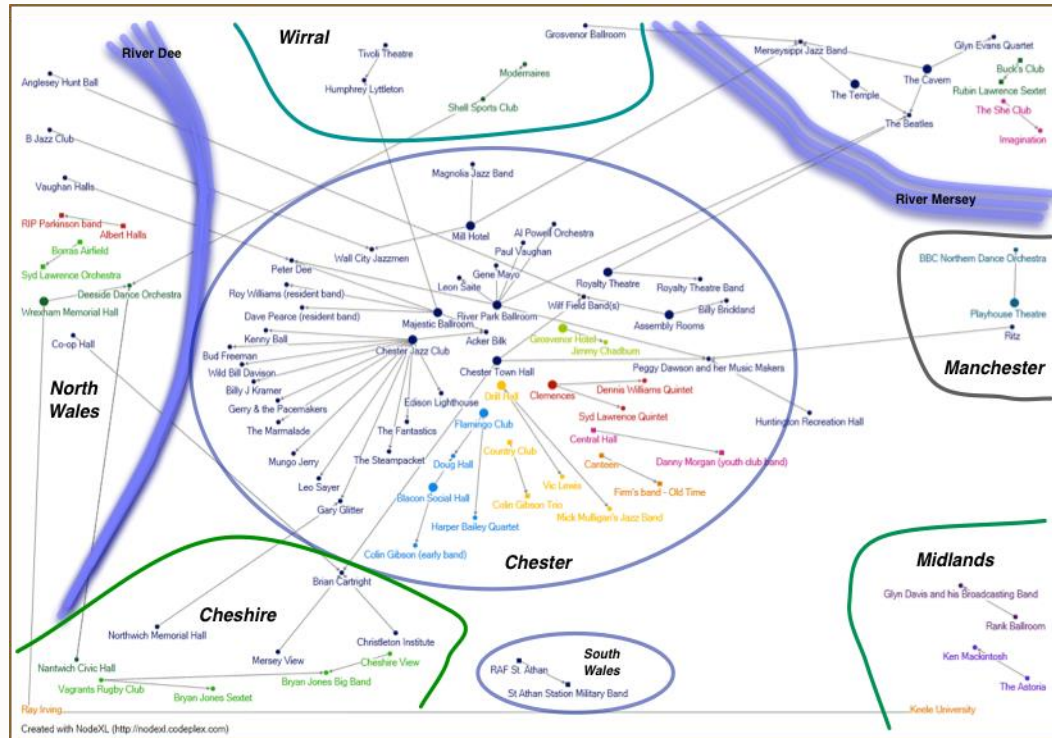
River Dee

Wirral

Tivoli Theatre

Humphrey Lyttleton

Modernaires

Shell Sports Club

Grosvenor Ballroom

Merseysippi Jazz Band

Glyn Evans Quartet

The Cavern

Buck's Club

Rubin Lawrence Sextet

The Temple

The She Club

The Beatles

Imagination

River Mersey

Anglesey Hunt Ball

B Jazz Club

Vaughan Halls

RIP Parkinson band

Albert Halls

Borras Airfield

Syd Lawrence Orchestra

Deeside Dance Orchestra

Wrexham Memorial Hall

Co-op Hall

North Wales

Magnolia Jazz Band

Mill Hotel

Al Powell Orchestra

Paul Vaughan

Wall City Jazzmen

Gene Mayo

Peter Dee

Leon Saite

Royalty Theatre

Royalty Theatre Band

Roy Williams (resident band)

River Park Ballroom

Wilf Field Band(s)

Billy Brickland

Dave Pearce (resident band)

Majestic Ballroom

Assembly Rooms

Kenny Ball

Acker Bilk

Grosvenor Hotel

Jenny Chadburn

Bud Freeman

Chester Jazz Club

Chester Town Hall

Peggy Dawson and her Music Makers

Wild Bill Davison

Billy J Kramer

Drill Hall

Clemences

Dennis Williams Quintet

Gerry & the Pacemakers

Edison Lighthouse

Syd Lawrence Quintet

The Marmalade

Flamingo Club

Huntington Recreation Hall

The Fantastics

Central Hall

Mungo Jerry

The Steampacket

Country Club

Doug Hall

Canteen

Danny Morgan (youth club band)

Leo Sayer

Vic Lewis

Firm's band - Old Time

Gary Glitter

Blacon Social Hall

Colin Gibson Trio

Mick Mulligan's Jazz Band

Harper Bailey Quartet

Colin Gibson (early band)

Chester

BBC Northern Dance Orchestra

Playhouse Theatre

Ritz

Manchester

Brian Cartright

Cheshire

Northwich Memorial Hall

Christleton Institute

Mersey View

Cheshire View

Nantwich Civic Hall

Bryan Jones Big Band

Vagrants Rugby Club

Bryan Jones Sextet

Ray Irving

South Wales

RAF St. Athan

St Athan Station Military Band

Midlands

Glyn Davis and his Broadcasting Band

Rank Ballroom

Ken Mackintosh

The Astoria

Keele University

Created with NodeXL (http://nodexl.codeplex.com)